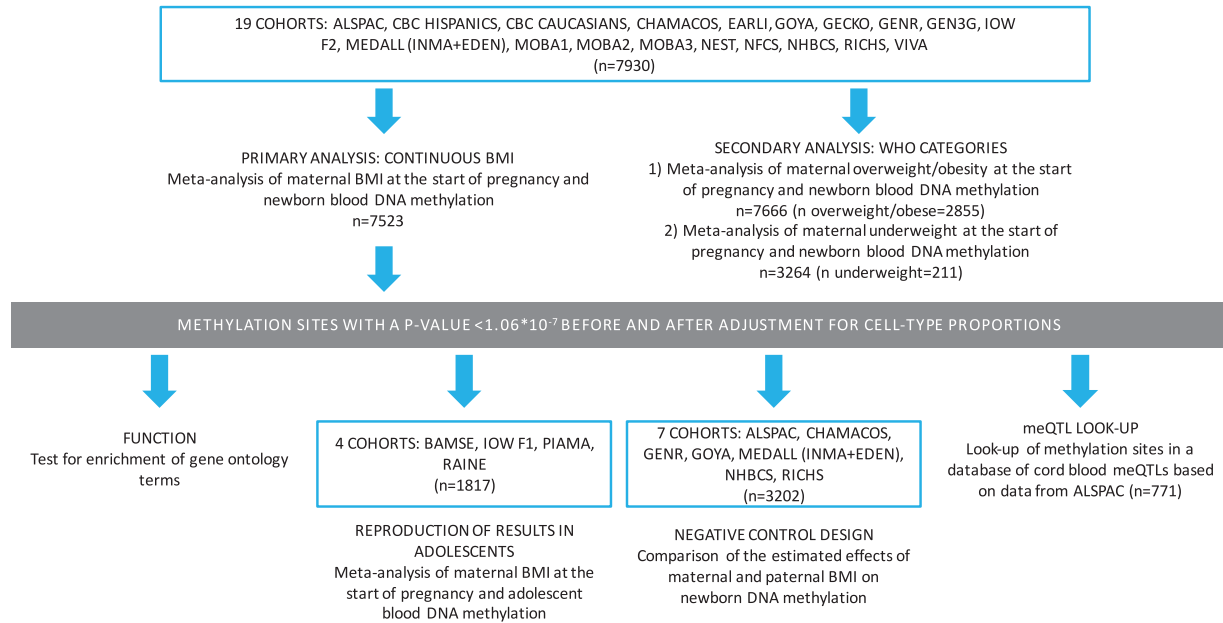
19 COHORTS: ALSPAC, CBC HISPANICS, CBC CAUCASIANS, CHAMACOS, EARLI, GOYA, GECKO, GENR, GEN3G, IOW F2, MEDALL (INMA+EDEN), MOBA1, MOBA2, MOBA3, NEST, NFCS, NHBCS, RICHS, VIVA
(n=7930)

PRIMARY ANALYSIS: CONTINUOUS BMI
Meta-analysis of maternal BMI at the start of pregnancy and newborn blood DNA methylation
n=7523

SECONDARY ANALYSIS: WHO CATEGORIES
1) Meta-analysis of maternal overweight/obesity at the start of pregnancy and newborn blood DNA methylation
n=7666 (n overweight/obese=2855)
2) Meta-analysis of maternal underweight at the start of pregnancy and newborn blood DNA methylation
n=3264 (n underweight=211)

METHYLATION SITES WITH A P-VALUE <1.06*10$^{-7}$ BEFORE AND AFTER ADJUSTMENT FOR CELL-TYPE PROPORTIONS

FUNCTION
Test for enrichment of gene ontology terms

4 COHORTS: BAMSE, IOW F1, PIAMA, RAINE
(n=1817)

REPRODUCTION OF RESULTS IN ADOLESCENTS
Meta-analysis of maternal BMI at the start of pregnancy and adolescent blood DNA methylation

7 COHORTS: ALSPAC, CHAMACOS, GENR, GOYA, MEDALL (INMA+EDEN), NHBCS, RICHS
(n=3202)

NEGATIVE CONTROL DESIGN
Comparison of the estimated effects of maternal and paternal BMI on newborn DNA methylation

meQTL LOOK-UP
Look-up of methylation sites in a database of cord blood meQTLs based on data from ALSPAC (n=771)